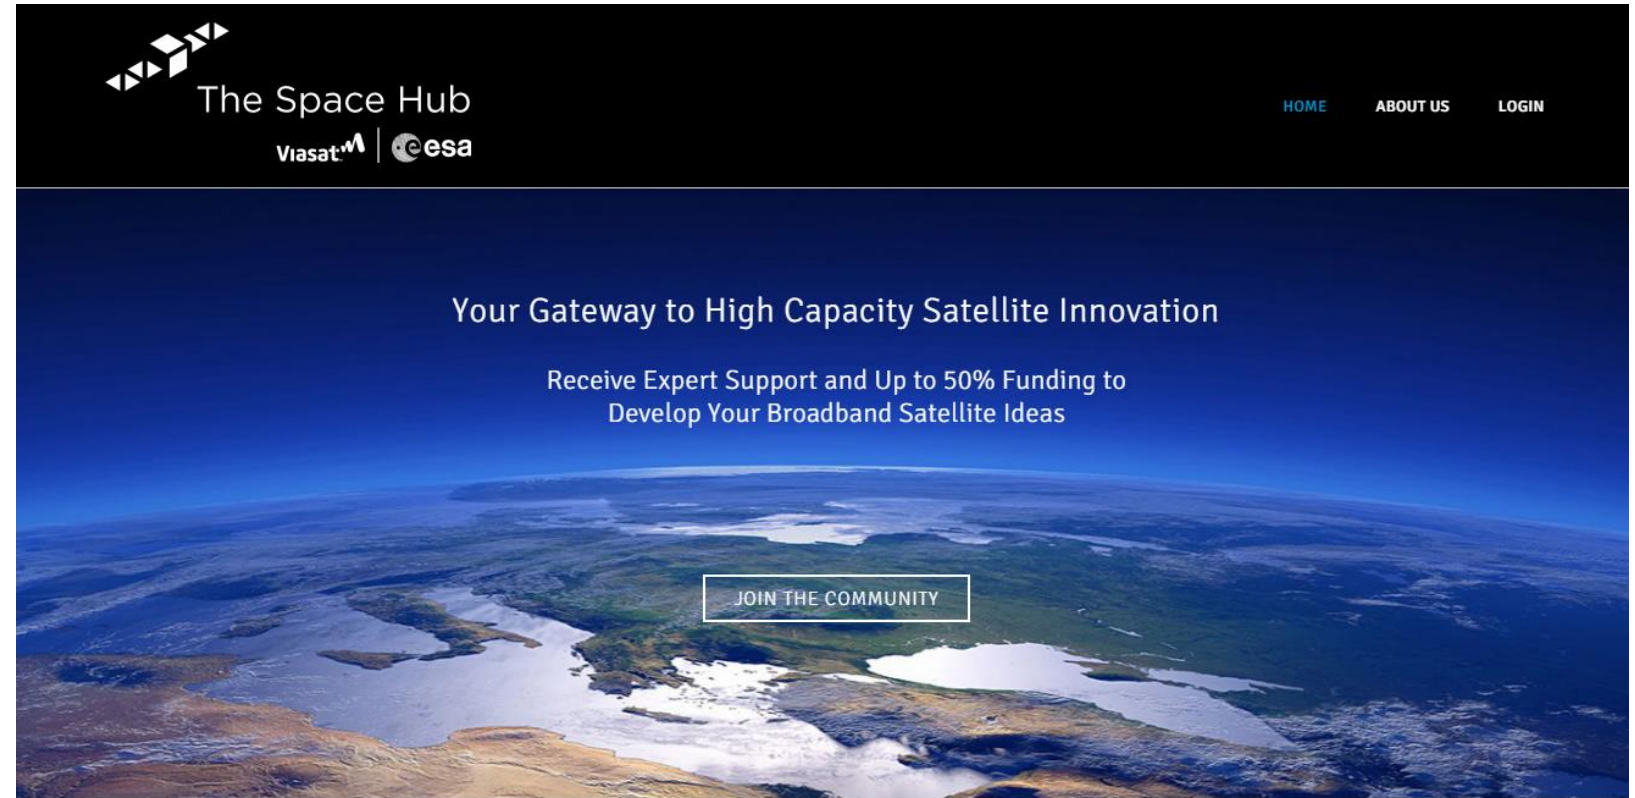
The Space Hub
Viasat | esa

HOME ABOUT US LOGIN

Your Gateway to High Capacity Satellite Innovation

Receive Expert Support and Up to 50% Funding to Develop Your Broadband Satellite Ideas

JOIN THE COMMUNITY